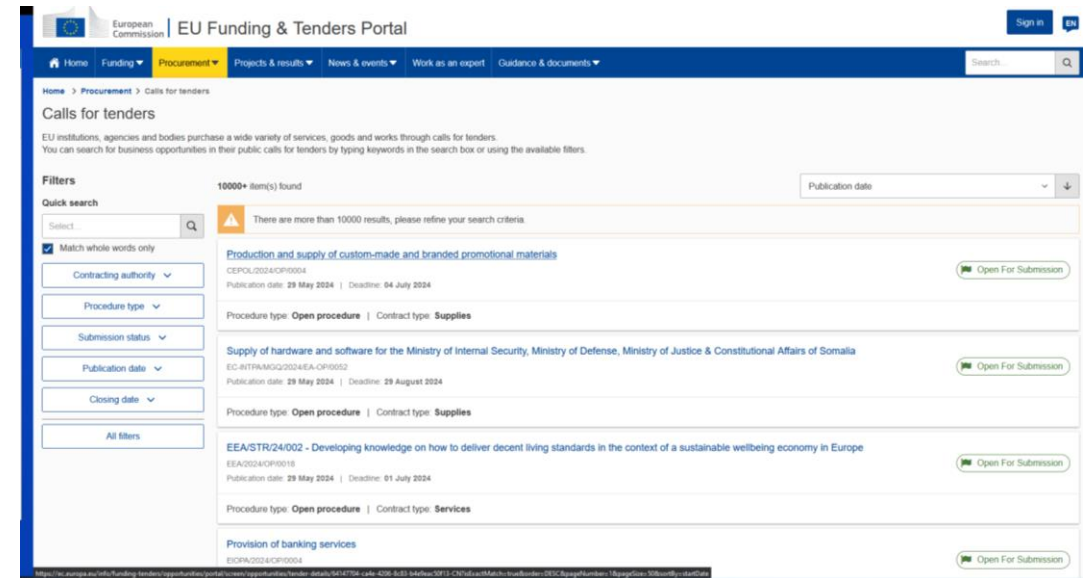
European Commission | EU Funding & Tenders Portal

Sign in EN

Home Funding Procurement Projects & results News & events Work as an expert Guidance & documents

Search...

Home > Procurement > Calls for tenders

Calls for tenders

EU institutions, agencies and bodies purchase a wide variety of services, goods and works through calls for tenders.
You can search for business opportunities in their public calls for tenders by typing keywords in the search box or using the available filters.

Filters

Quick search

Select...

Match whole words only

Contracting authority

Procedure type

Submission status

Publication date

Closing date

All filters

10000+ item(s) found

Publication date

There are more than 10000 results, please refine your search criteria.

Production and supply of custom-made and branded promotional materials
CEPOL/2024/OP/0004
Publication date: 29 May 2024 | Deadline: 04 July 2024
Open For Submission
Procedure type: Open procedure | Contract type: Supplies

Supply of hardware and software for the Ministry of Internal Security, Ministry of Defense, Ministry of Justice & Constitutional Affairs of Somalia
EC-INTPA/MGQ/2024/EA-OP/0052
Publication date: 29 May 2024 | Deadline: 29 August 2024
Open For Submission
Procedure type: Open procedure | Contract type: Supplies

EEA/STR/24/002 - Developing knowledge on how to deliver decent living standards in the context of a sustainable wellbeing economy in Europe
EEA/2024/OP/0016
Publication date: 29 May 2024 | Deadline: 01 July 2024
Open For Submission
Procedure type: Open procedure | Contract type: Services

Provision of banking services
EIOPA/2024/OP/0004
Open For Submission

https://ec.europa.eu/info/funding-tenders/opportunities/portal/screen/opportunities/tender-details/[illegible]